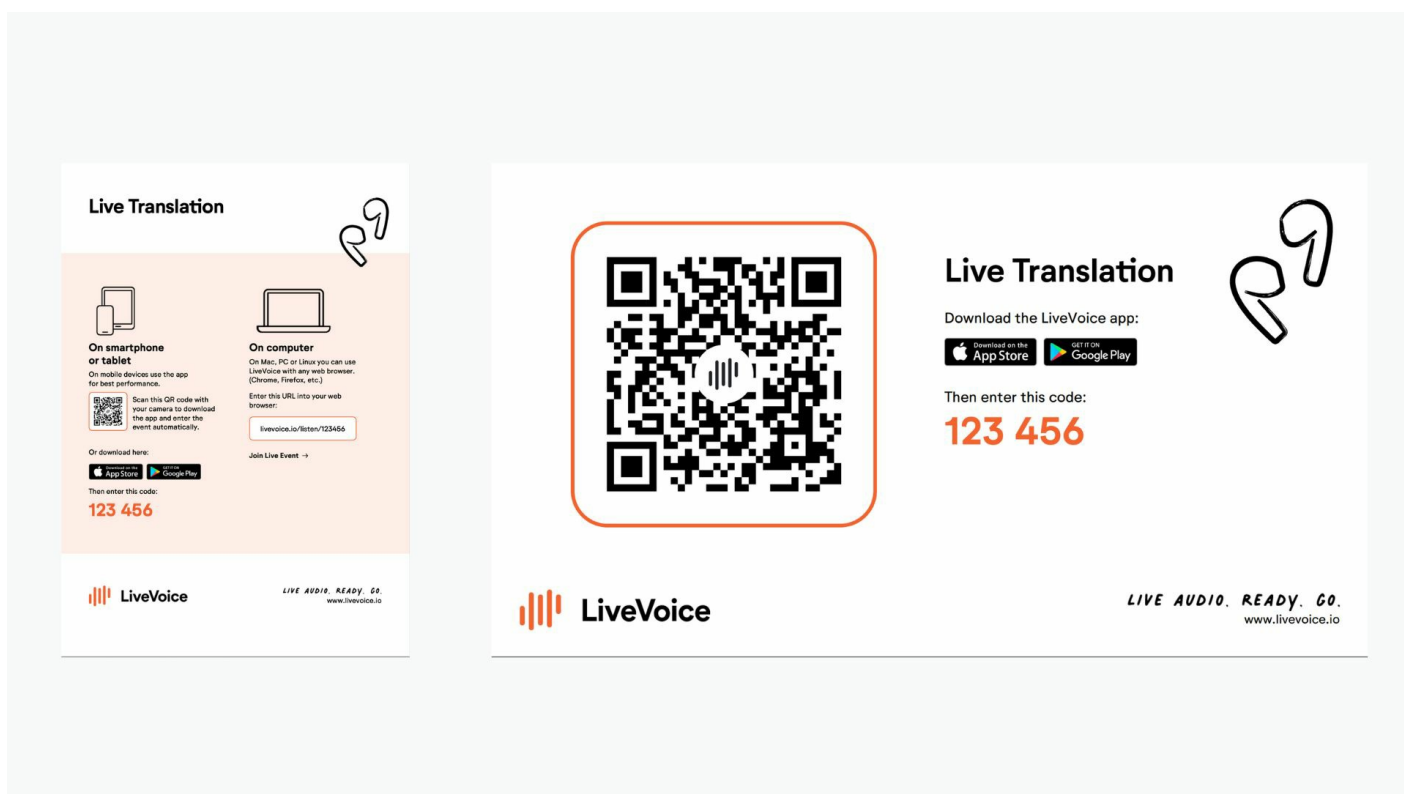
Live Translation

On smartphone or tablet
On mobile devices use the app for best performance.

Scan this QR code with your camera to download the app and enter the event automatically.

Or download here:
Download on the App Store
GET IT ON Google Play

Then enter this code:
123 456

On computer
On Mac, PC or Linux you can use LiveVoice with any web browser. (Chrome, Firefox, etc.)

Enter this URL into your web browser:

livevoice.io/listen/123456

Join Live Event →

LiveVoice

LIVE AUDIO. READY. GO.
www.livevoice.io

Live Translation

Download the LiveVoice app:

Download on the App Store
GET IT ON Google Play

Then enter this code:
123 456

LiveVoice

LIVE AUDIO. READY. GO.
www.livevoice.io